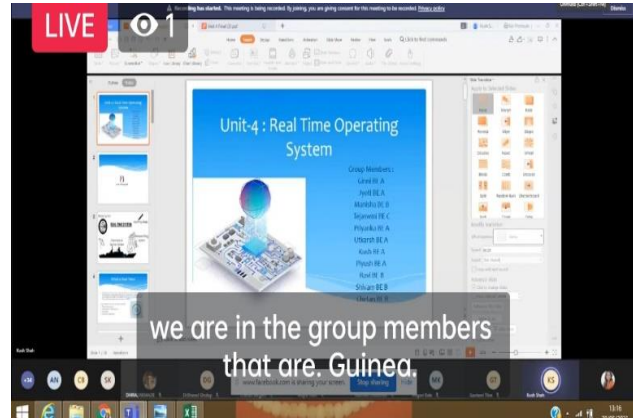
LIVE 1

Recording has started. This meeting is being recorded. By joining, you are giving consent for this meeting to be recorded. Privacy policy

Unit-4 : Real Time Operating System

Group Members :
Gitali BE A
Jyoti BE A
Madhika BE B
Tejaswini BE C
Priyanka BE A
Utkarsh BE A
Kush BE A
Piyush BE A
Ravi BE B
Shivam BE B
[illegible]

we are in the group members that are. Guinea.

www.facebook.com is sharing your screen. Stop sharing Hide

Kush Shah

AN CK SK DG MK GT KS